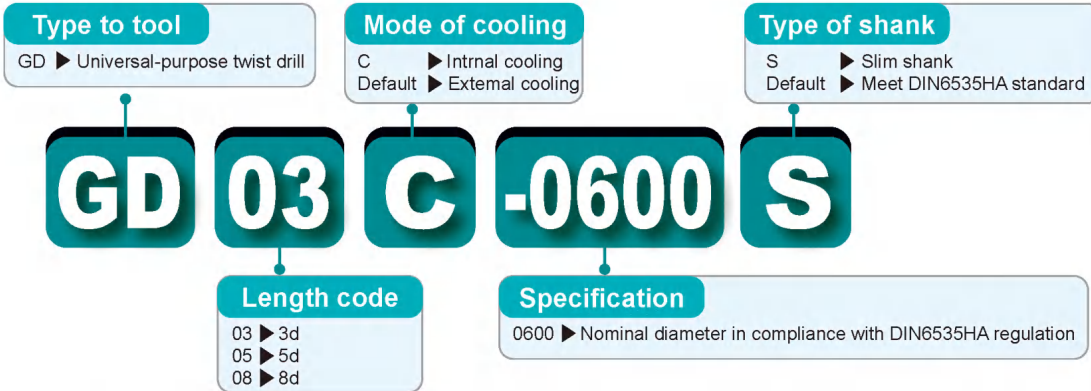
Type to tool
GD ▶ Universal-purpose twist drill

Mode of cooling
C ▶ Intrnal cooling
Default ▶ Extemal cooling

Type of shank
S ▶ Slim shank
Default ▶ Meet DIN6535HA standard

GD 03 C -0600 S

Length code
03 ▶ 3d
05 ▶ 5d
08 ▶ 8d

Specification
0600 ▶ Nominal diameter in compliance with DIN6535HA regulation